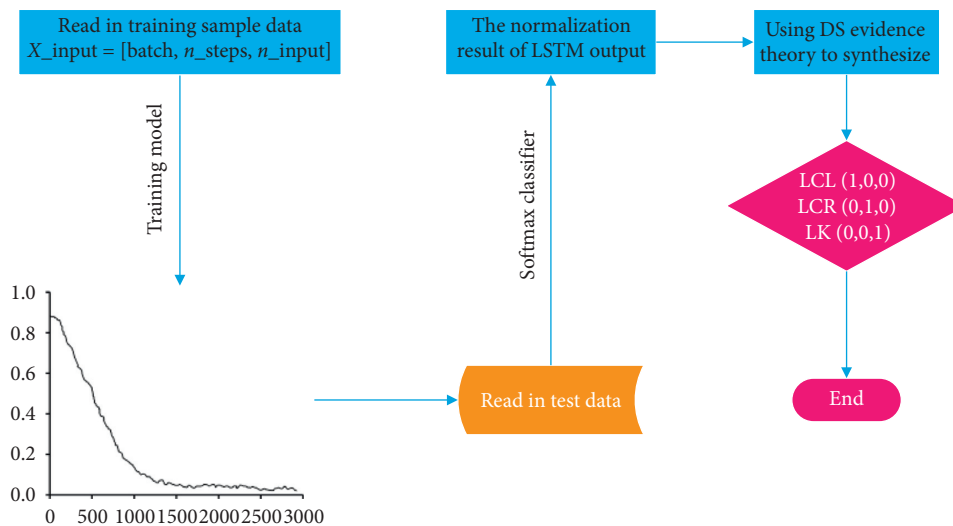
Read in training sample data
$X$_input = [batch, $n$_steps, $n$_input]

Training model

1.0
0.8
0.6
0.4
0.2
0.0
0 500 1000 1500 2000 2500 3000

The normalization result of LSTM output

Softmax classifier

Read in test data

Using DS evidence theory to synthesize

LCL (1,0,0)
LCR (0,1,0)
LK (0,0,1)

End